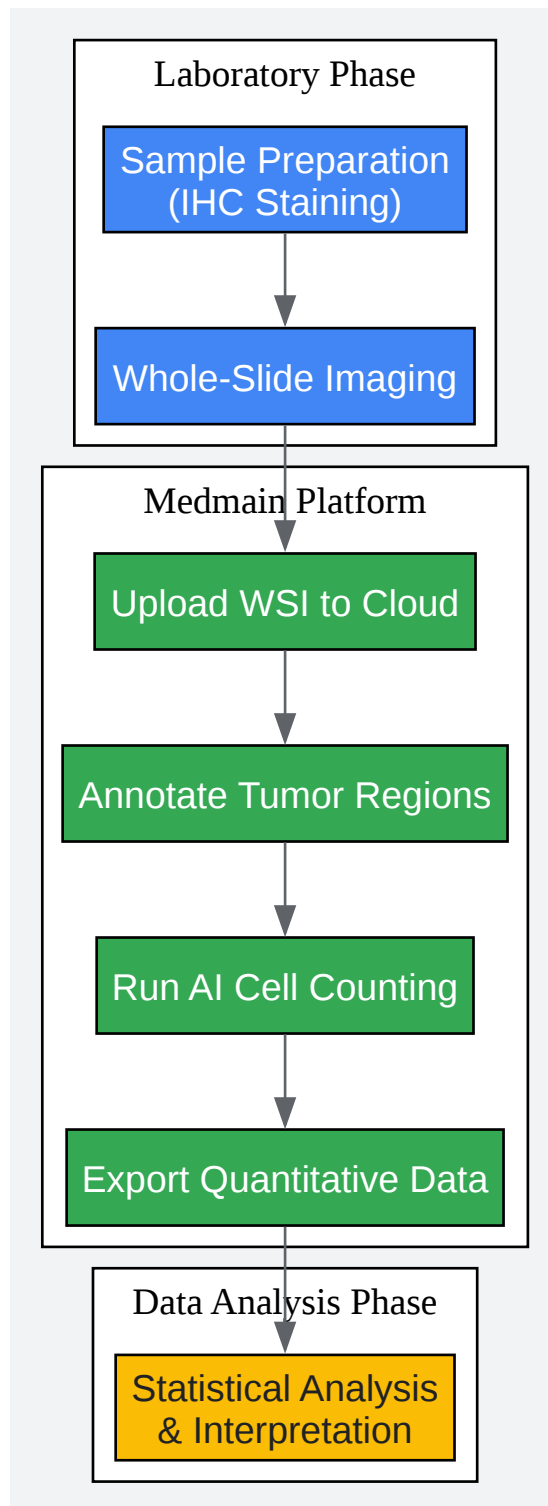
Laboratory Phase

Sample Preparation (IHC Staining)

Whole-Slide Imaging

Medmain Platform

Upload WSI to Cloud

Annotate Tumor Regions

Run AI Cell Counting

Export Quantitative Data

Data Analysis Phase

Statistical Analysis & Interpretation